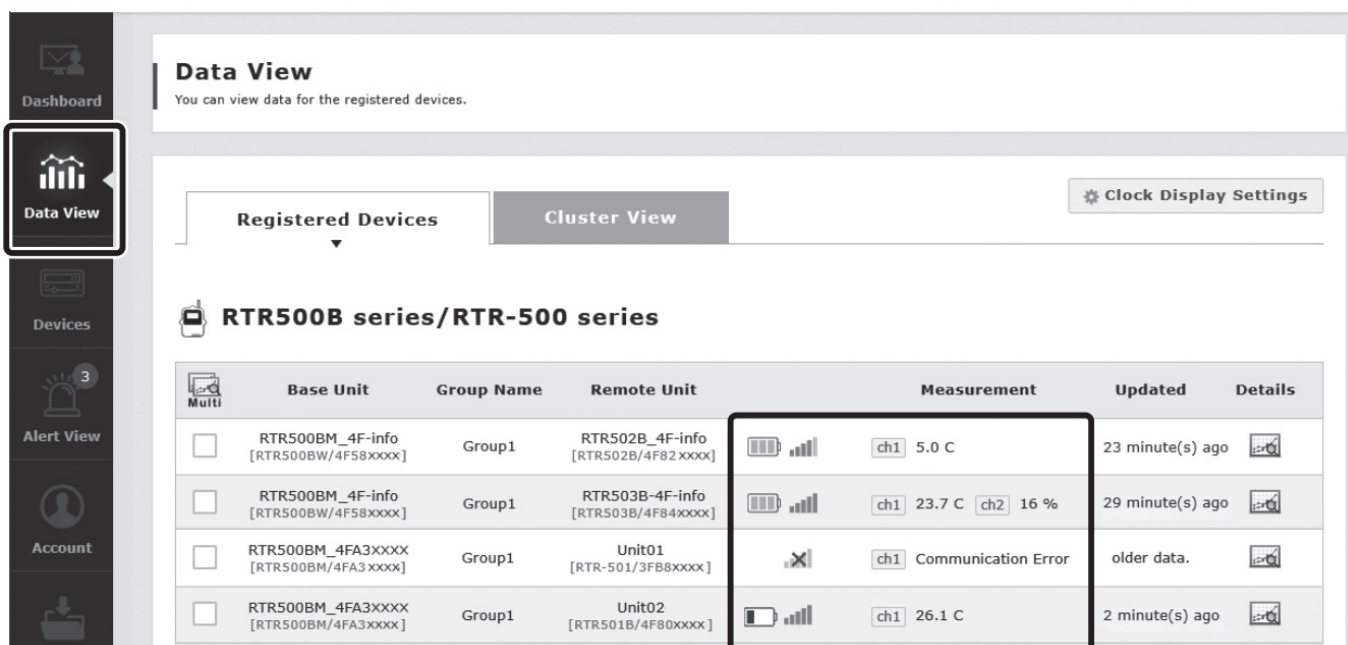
Dashboard

Data View

Devices

3

Alert View

Account

Data View
You can view data for the registered devices.

Clock Display Settings

Registered Devices

Cluster View

RTR500B series/RTR-500 series

| Multi | Base Unit | Group Name | Remote Unit | | Measurement | Updated | Details |
|---|---|---|---|---|---|---|---|
| | RTR500BM_4F-info [RTR500BW/4F58xxxx] | Group1 | RTR502B_4F-info [RTR502B/4F82xxxx] | | ch1 5.0 C | 23 minute(s) ago | |
| | RTR500BM_4F-info [RTR500BW/4F58xxxx] | Group1 | RTR503B-4F-info [RTR503B/4F84xxxx] | | ch1 23.7 C ch2 16 % | 29 minute(s) ago | |
| | RTR500BM_4FA3XXXX [RTR500BM/4FA3xxxx] | Group1 | Unit01 [RTR-501/3FB8xxxx] | | ch1 Communication Error | older data. | |
| | RTR500BM_4FA3XXXX [RTR500BM/4FA3xxxx] | Group1 | Unit02 [RTR501B/4F80xxxx] | | ch1 26.1 C | 2 minute(s) ago | |